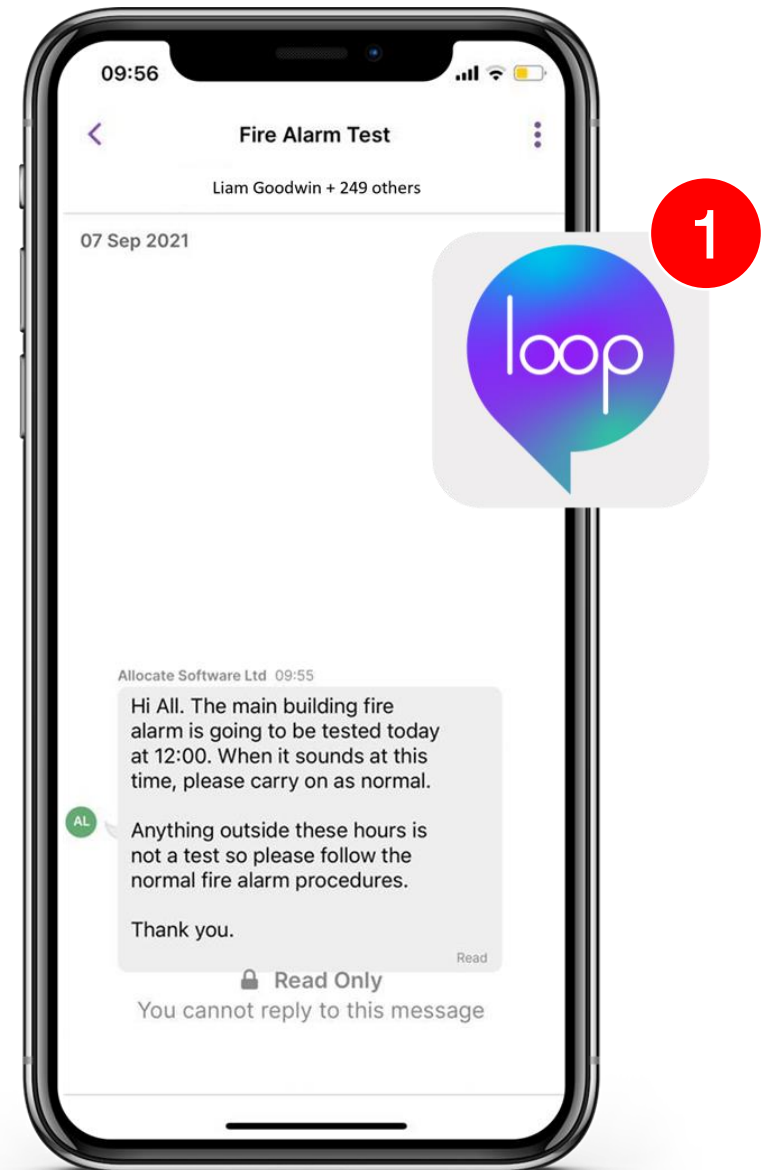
09:56

Fire Alarm Test

Liam Goodwin + 249 others

07 Sep 2021

1

loop

Allocate Software Ltd 09:55

Hi All. The main building fire alarm is going to be tested today at 12:00. When it sounds at this time, please carry on as normal.

Anything outside these hours is not a test so please follow the normal fire alarm procedures.

Thank you.

Read

AL

Read Only

You cannot reply to this message